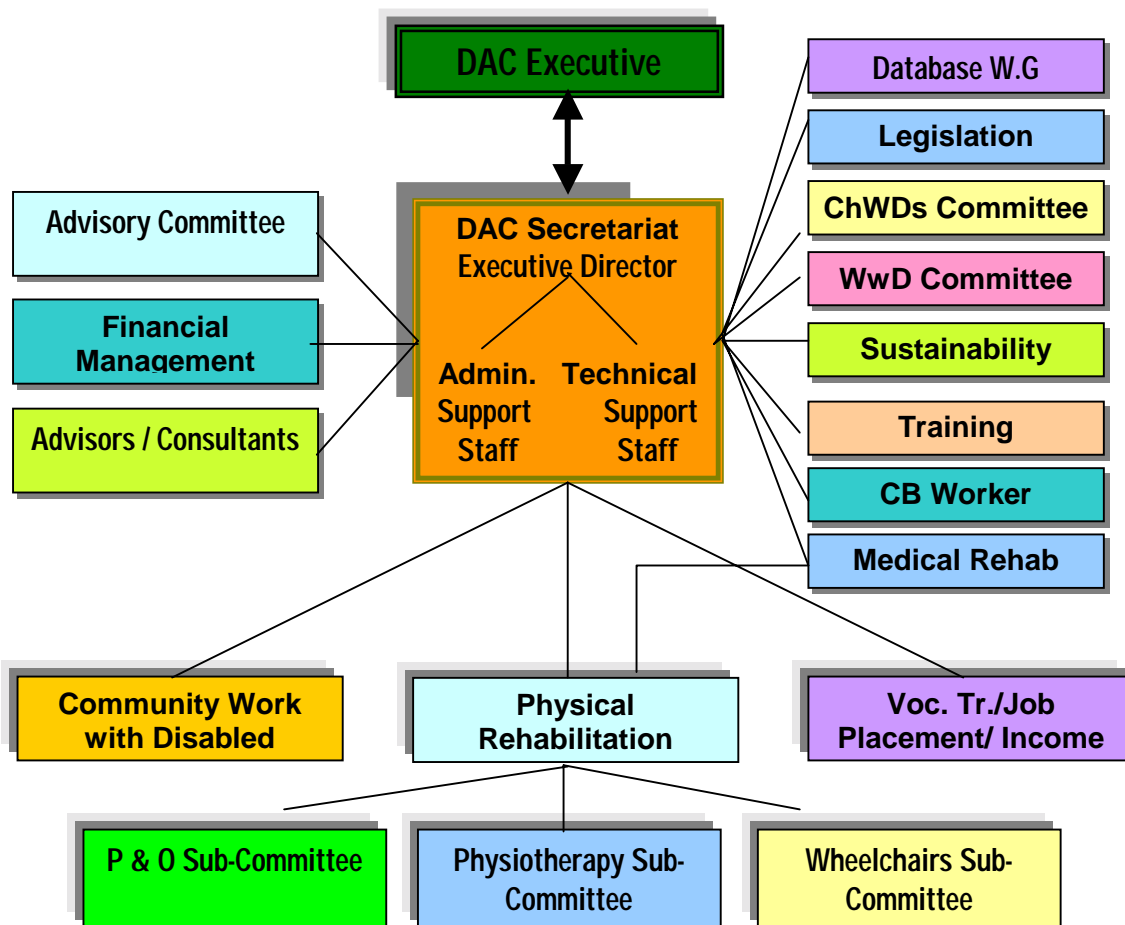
DAC Executive

Database W.G

Legislation

ChWDs Committee

WwD Committee

Sustainability

Training

CB Worker

Medical Rehab

Advisory Committee

Financial Management

Advisors / Consultants

DAC Secretariat
Executive Director

Admin. Support Staff

Technical Support Staff

Community Work with Disabled

Physical Rehabilitation

Voc. Tr./Job Placement/ Income

P & O Sub-Committee

Physiotherapy Sub-Committee

Wheelchairs Sub-Committee